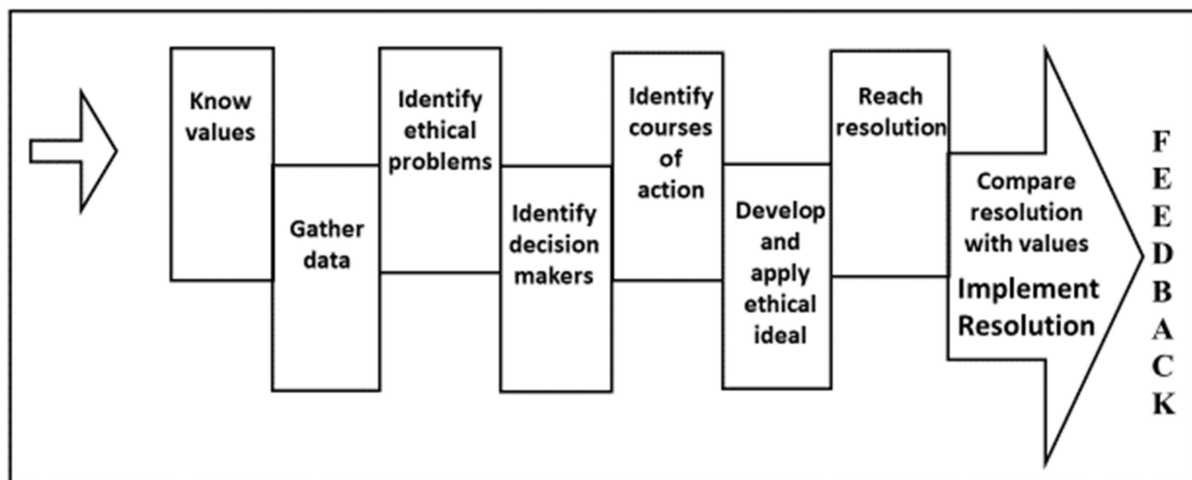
Know values

Gather data

Identify ethical problems

Identify decision makers

Identify courses of action

Develop and apply ethical ideal

Reach resolution

Compare resolution with values

Implement Resolution

F
E
E
D
B
A
C
K